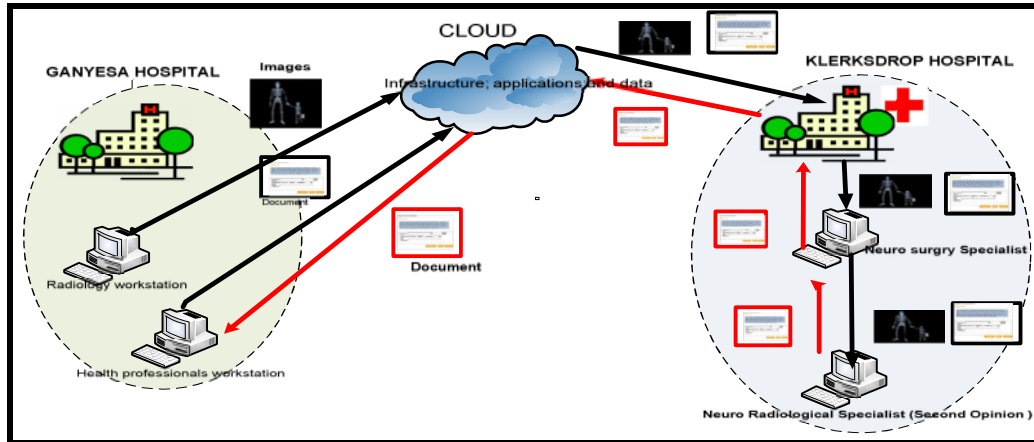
CLOUD

Infrastructure, applications and data

GANYESA HOSPITAL

Images

Document

Radiology workstation

Health professionals workstation

Document

KLERKSDROP HOSPITAL

Neuro surgry Specialist

Neuro Radiological Specialist (Second Opinion )